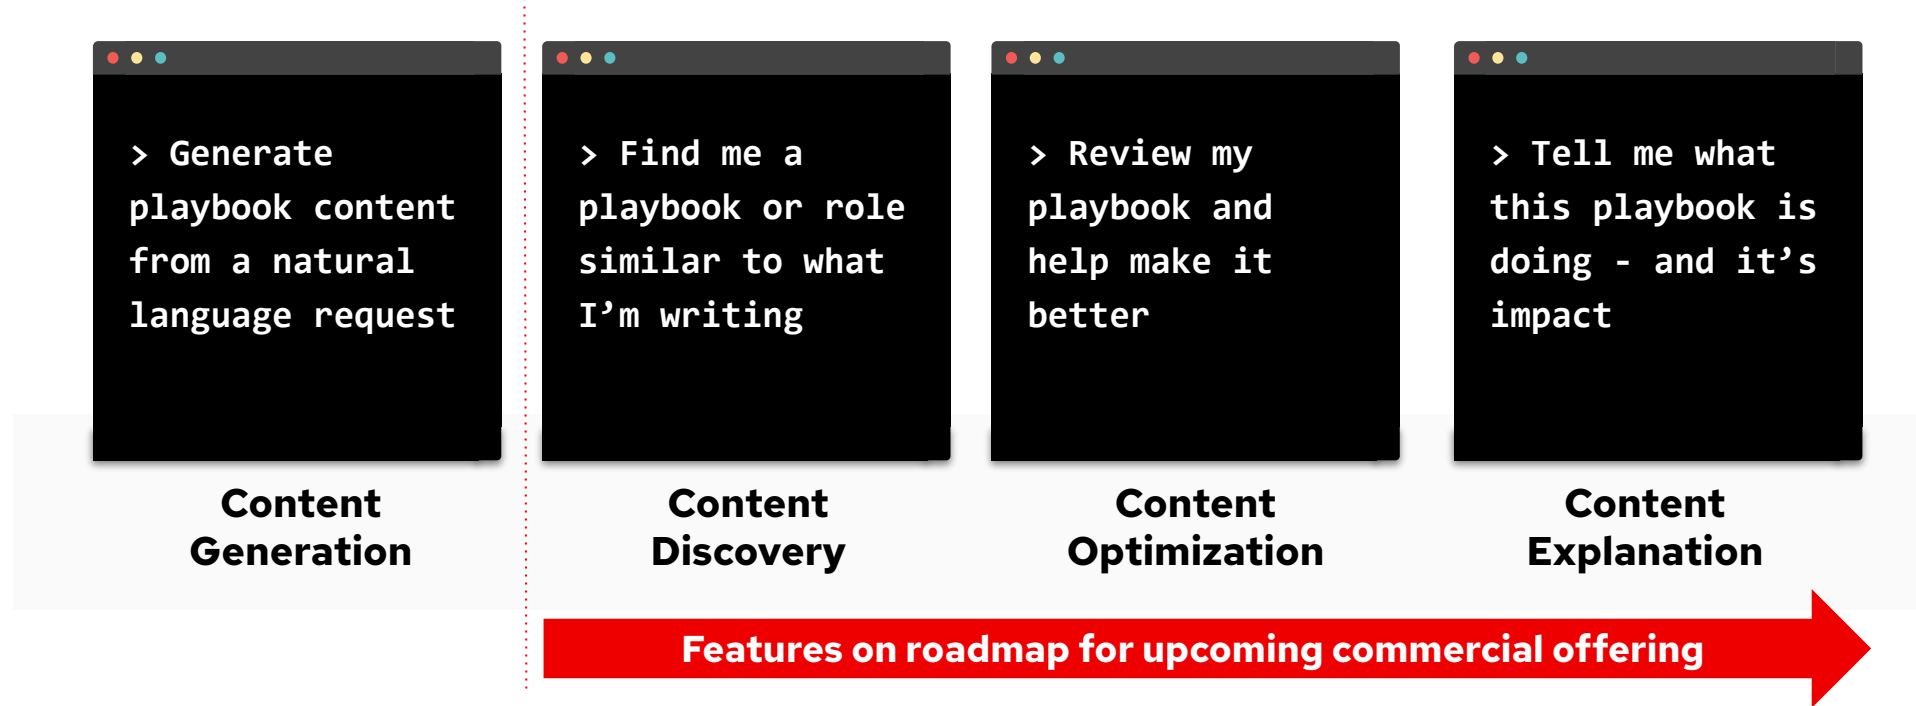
> Generate playbook content from a natural language request

Content Generation

> Find me a playbook or role similar to what I’m writing

Content Discovery

> Review my playbook and help make it better

Content Optimization

> Tell me what this playbook is doing - and it’s impact

Content Explanation

Features on roadmap for upcoming commercial offering